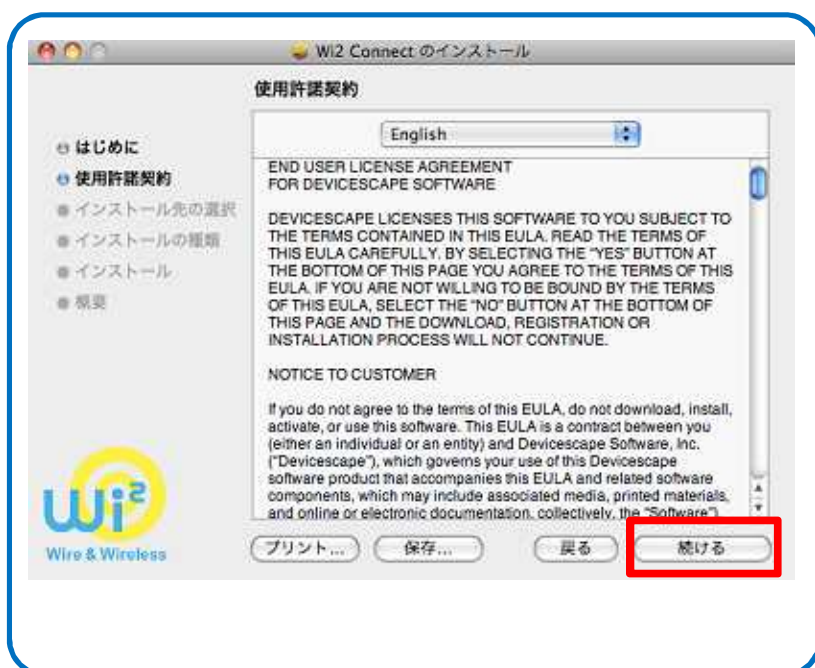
Wi2 Connect のインストール

使用許諾契約

English

はじめに
使用許諾契約
インストール先の選択
インストールの種類
インストール
概要

END USER LICENSE AGREEMENT
FOR DEVICESCAPE SOFTWARE

DEVICESCAPE LICENSES THIS SOFTWARE TO YOU SUBJECT TO THE TERMS CONTAINED IN THIS EULA. READ THE TERMS OF THIS EULA CAREFULLY. BY SELECTING THE "YES" BUTTON AT THE BOTTOM OF THIS PAGE YOU AGREE TO THE TERMS OF THIS EULA. IF YOU ARE NOT WILLING TO BE BOUND BY THE TERMS OF THIS EULA, SELECT THE "NO" BUTTON AT THE BOTTOM OF THIS PAGE AND THE DOWNLOAD, REGISTRATION OR INSTALLATION PROCESS WILL NOT CONTINUE.

NOTICE TO CUSTOMER

If you do not agree to the terms of this EULA, do not download, install, activate, or use this software. This EULA is a contract between you (either an individual or an entity) and Devicescape Software, Inc. ("Devicescape"), which governs your use of this Devicescape software product that accompanies this EULA and related software components, which may include associated media, printed materials, and online or electronic documentation, collectively, the "Software")

Wi2
Wire & Wireless

プリント... 保存... 戻る 続ける